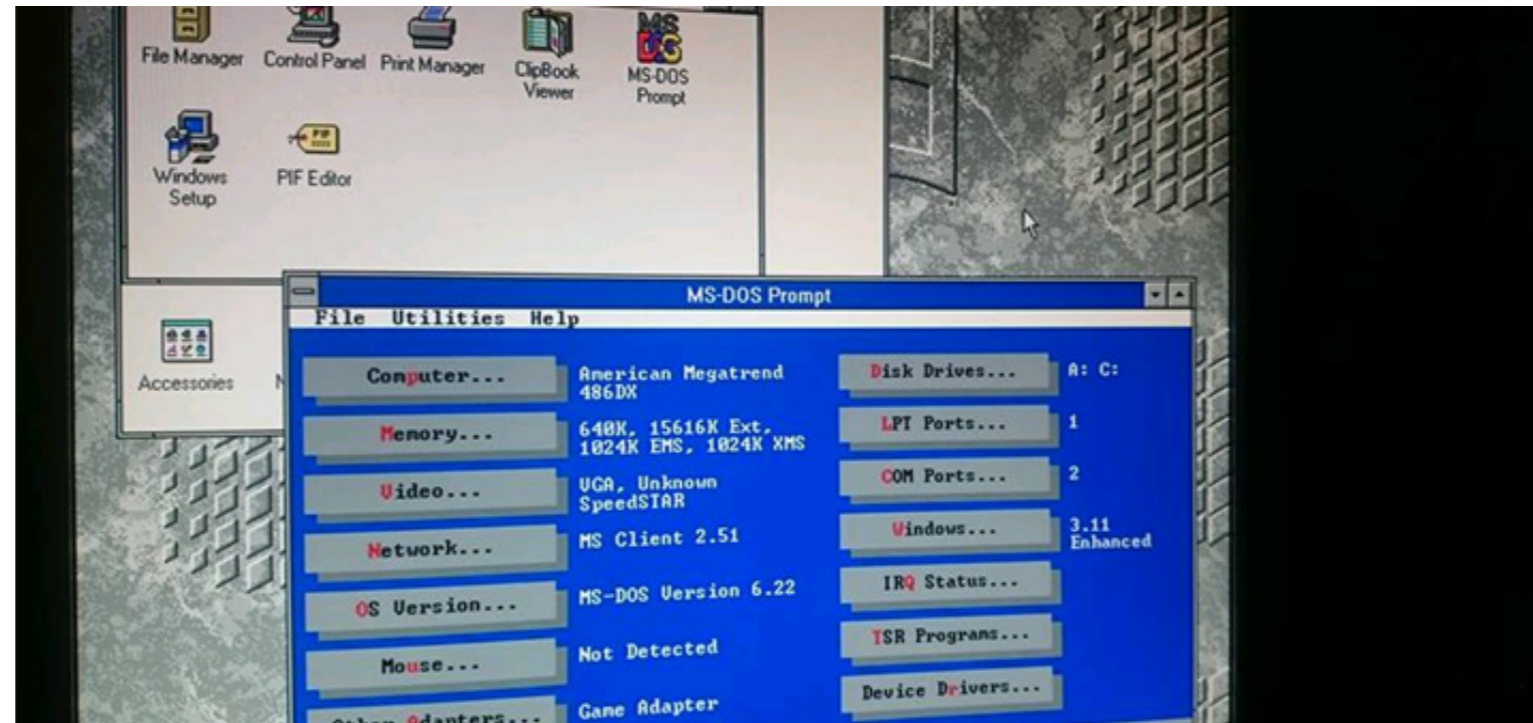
File Manager
Control Panel
Print Manager
ClipBook Viewer
MS-DOS Prompt
Windows Setup
PIF Editor
Accessories
N

MS-DOS Prompt
File Utilities Help

Computer... American Megatrend 486DX
Memory... 640K, 15616K Ext, 1024K EMS, 1024K XMS
Video... VGA, Unknown SpeedSTAR
Network... MS Client 2.51
OS Version... MS-DOS Version 6.22
Mouse... Not Detected
Other Adapters... Game Adapter

Disk Drives... A: C:
LPT Ports... 1
COM Ports... 2
Windows... 3.11 Enhanced
IRQ Status...
TSR Programs...
Device Drivers...